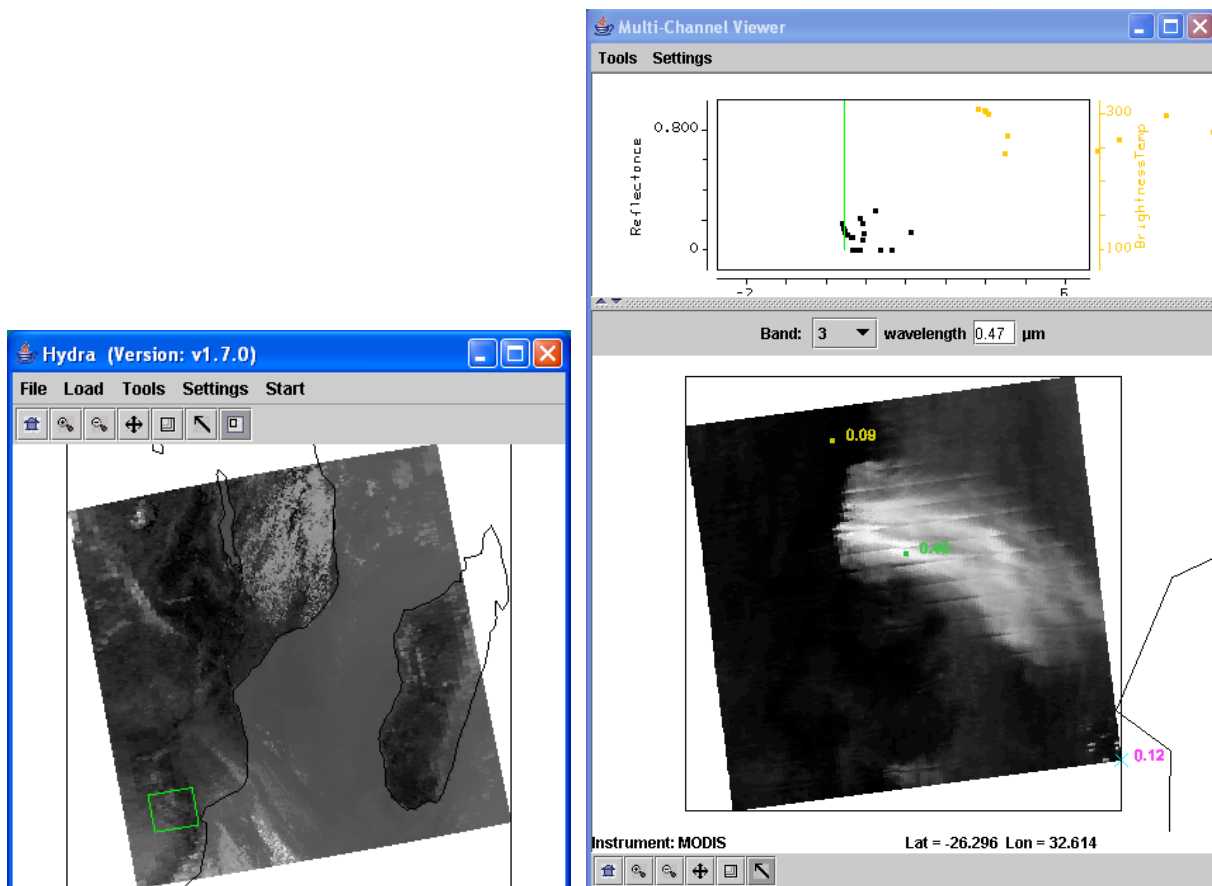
Multi-Channel Viewer

Tools Settings

0.800

Reflectance

0

-2

6

300

BrightnessTemp

100

Band: 3 wavelength 0.47 µm

0.09

0.40

0.12

Instrument: MODIS

Lat = -26.296 Lon = 32.614

Hydra (Version: v1.7.0)

File Load Tools Settings Start